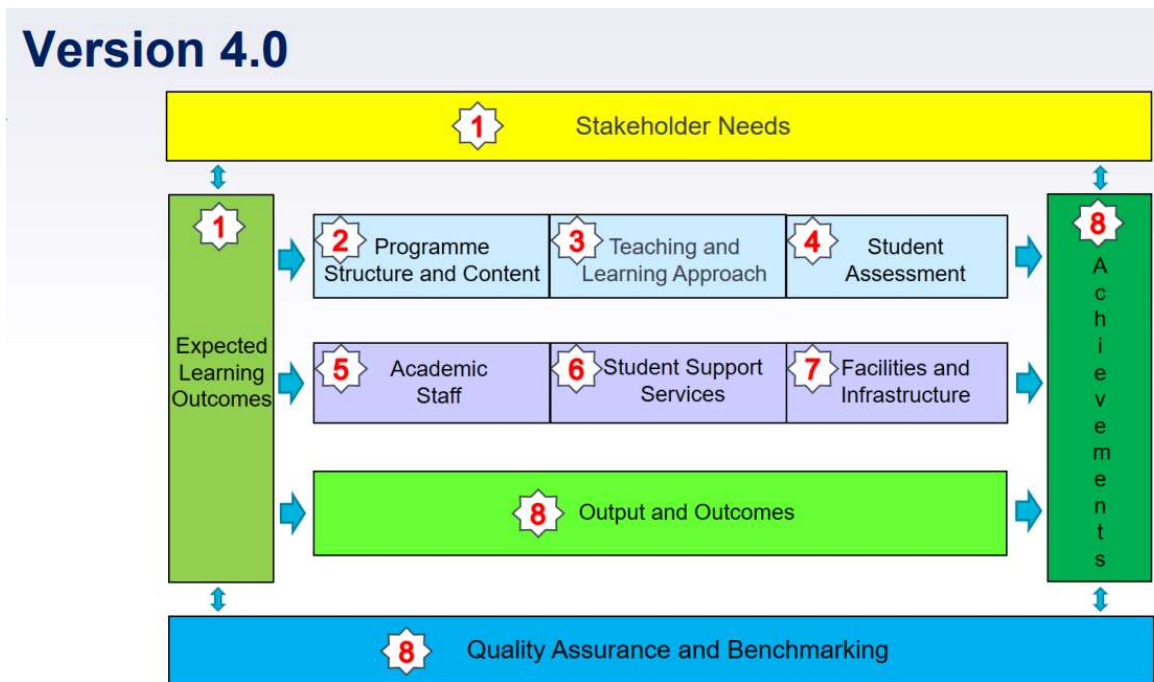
Version 4.0

1 Stakeholder Needs

1 Expected Learning Outcomes

2 Programme Structure and Content

3 Teaching and Learning Approach

4 Student Assessment

5 Academic Staff

6 Student Support Services

7 Facilities and Infrastructure

8 Output and Outcomes

8 Achievements

8 Quality Assurance and Benchmarking